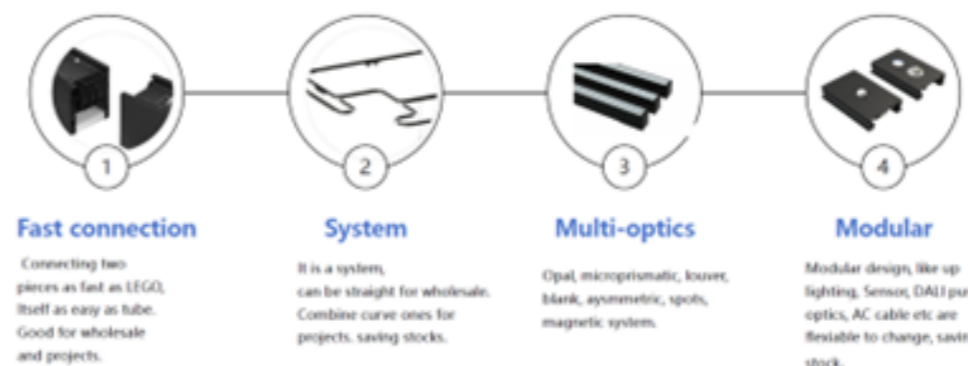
1

2

3

4

Fast connection

Connecting two pieces as fast as LEGO, Itself as easy as tube. Good for wholesale and projects.

System

It is a system, can be straight for wholesale. Combine curve ones for projects. saving stocks.

Multi-optics

Opal, microprismatic, louver, blank, aysmmetric, spots, magnetic system.

Modular

Modular design, like up lighting, Sensor, DALI pu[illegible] optics, AC cable etc are flexiable to change, savin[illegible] stock.